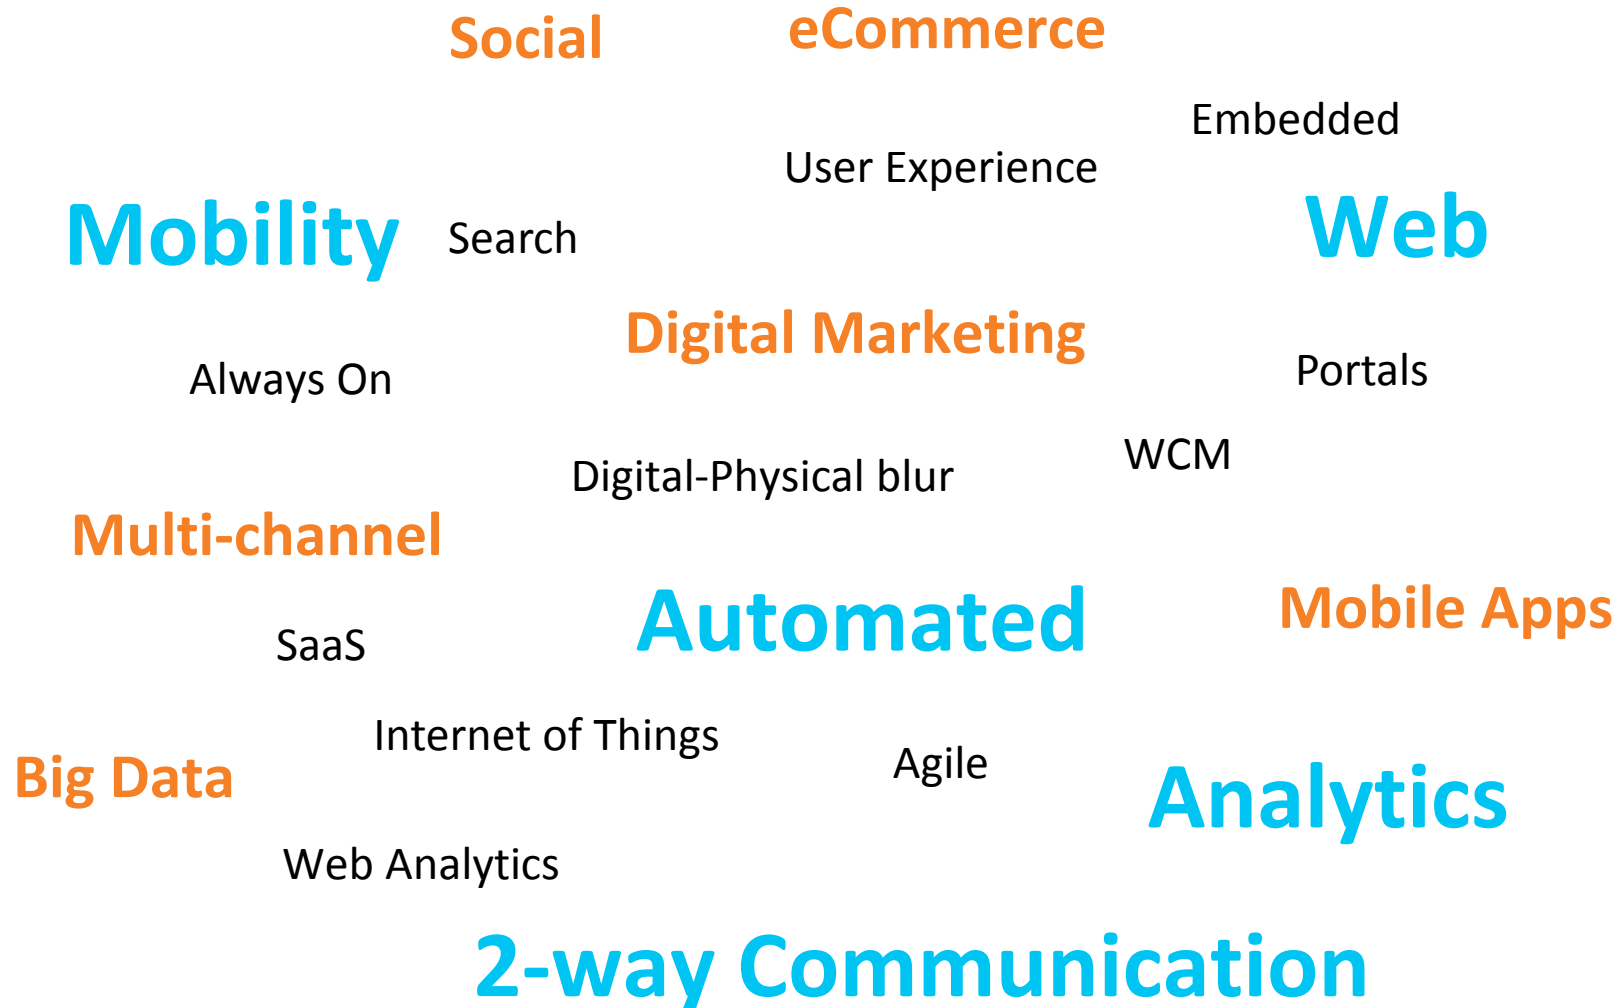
Social

eCommerce

Embedded

User Experience

Mobility

Search

Web

Digital Marketing

Always On

Portals

WCM

Digital-Physical blur

Multi-channel

Automated

Mobile Apps

SaaS

Internet of Things

Agile

Big Data

Analytics

Web Analytics

2-way Communication